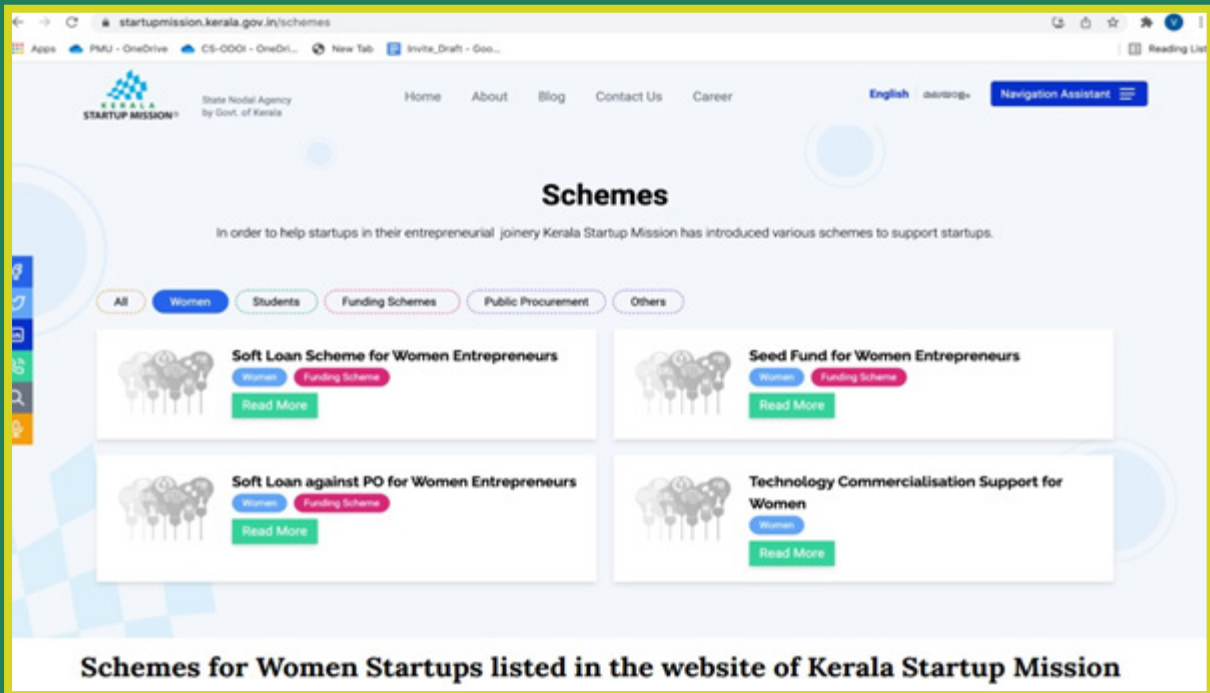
startupmission.kerala.gov.in/schemes

Apps PMU - OneDrive CS-ODOI - OneDri... New Tab Invite_Draft - Goo...

Reading List

KERALA STARTUP MISSION

State Nodal Agency by Govt. of Kerala

Home About Blog Contact Us Career

English മലയാളം Navigation Assistant

Schemes

In order to help startups in their entrepreneurial joinery Kerala Startup Mission has introduced various schemes to support startups.

All Women Students Funding Schemes Public Procurement Others

Soft Loan Scheme for Women Entrepreneurs
Women Funding Scheme
Read More

Seed Fund for Women Entrepreneurs
Women Funding Scheme
Read More

Soft Loan against PO for Women Entrepreneurs
Women Funding Scheme
Read More

Technology Commercialisation Support for Women
Women
Read More

Schemes for Women Startups listed in the website of Kerala Startup Mission